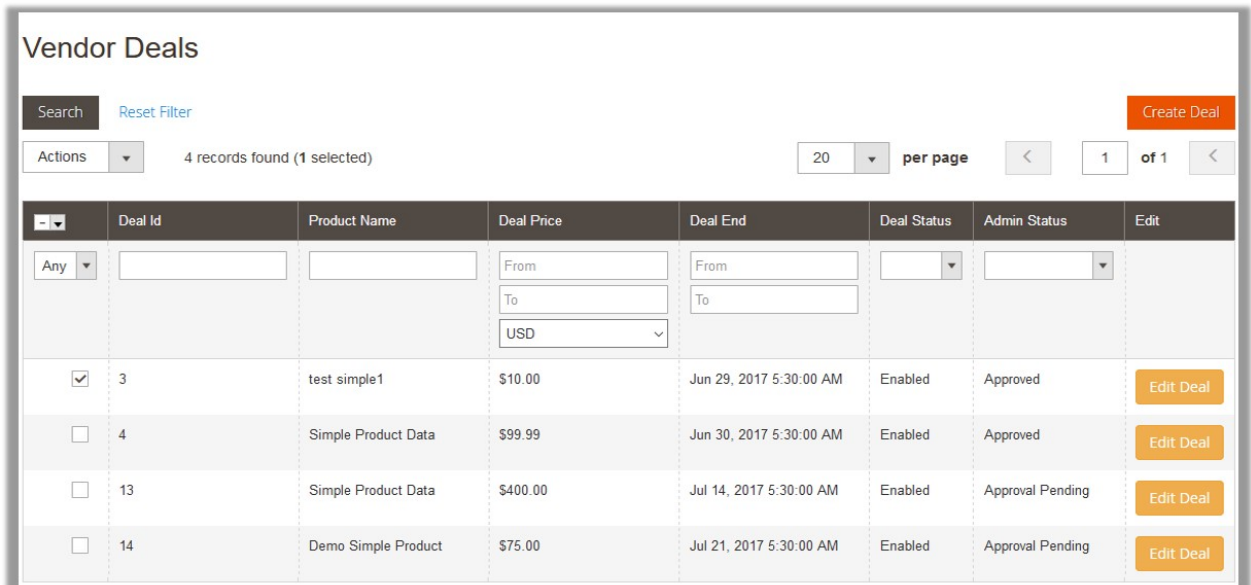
Vendor Deals

Search Reset Filter

Create Deal

Actions

4 records found (**1** selected)

20 per page 1 of 1

| | Deal Id | Product Name | Deal Price | Deal End | Deal Status | Admin Status | Edit |
|---|---|---|---|---|---|---|---|
| Any | | | From<br>To<br>USD | From<br>To | | | |
| ✓ | 3 | test simple1 | \$10.00 | Jun 29, 2017 5:30:00 AM | Enabled | Approved | Edit Deal |
| | 4 | Simple Product Data | \$99.99 | Jun 30, 2017 5:30:00 AM | Enabled | Approved | Edit Deal |
| | 13 | Simple Product Data | \$400.00 | Jul 14, 2017 5:30:00 AM | Enabled | Approval Pending | Edit Deal |
| | 14 | Demo Simple Product | \$75.00 | Jul 21, 2017 5:30:00 AM | Enabled | Approval Pending | Edit Deal |